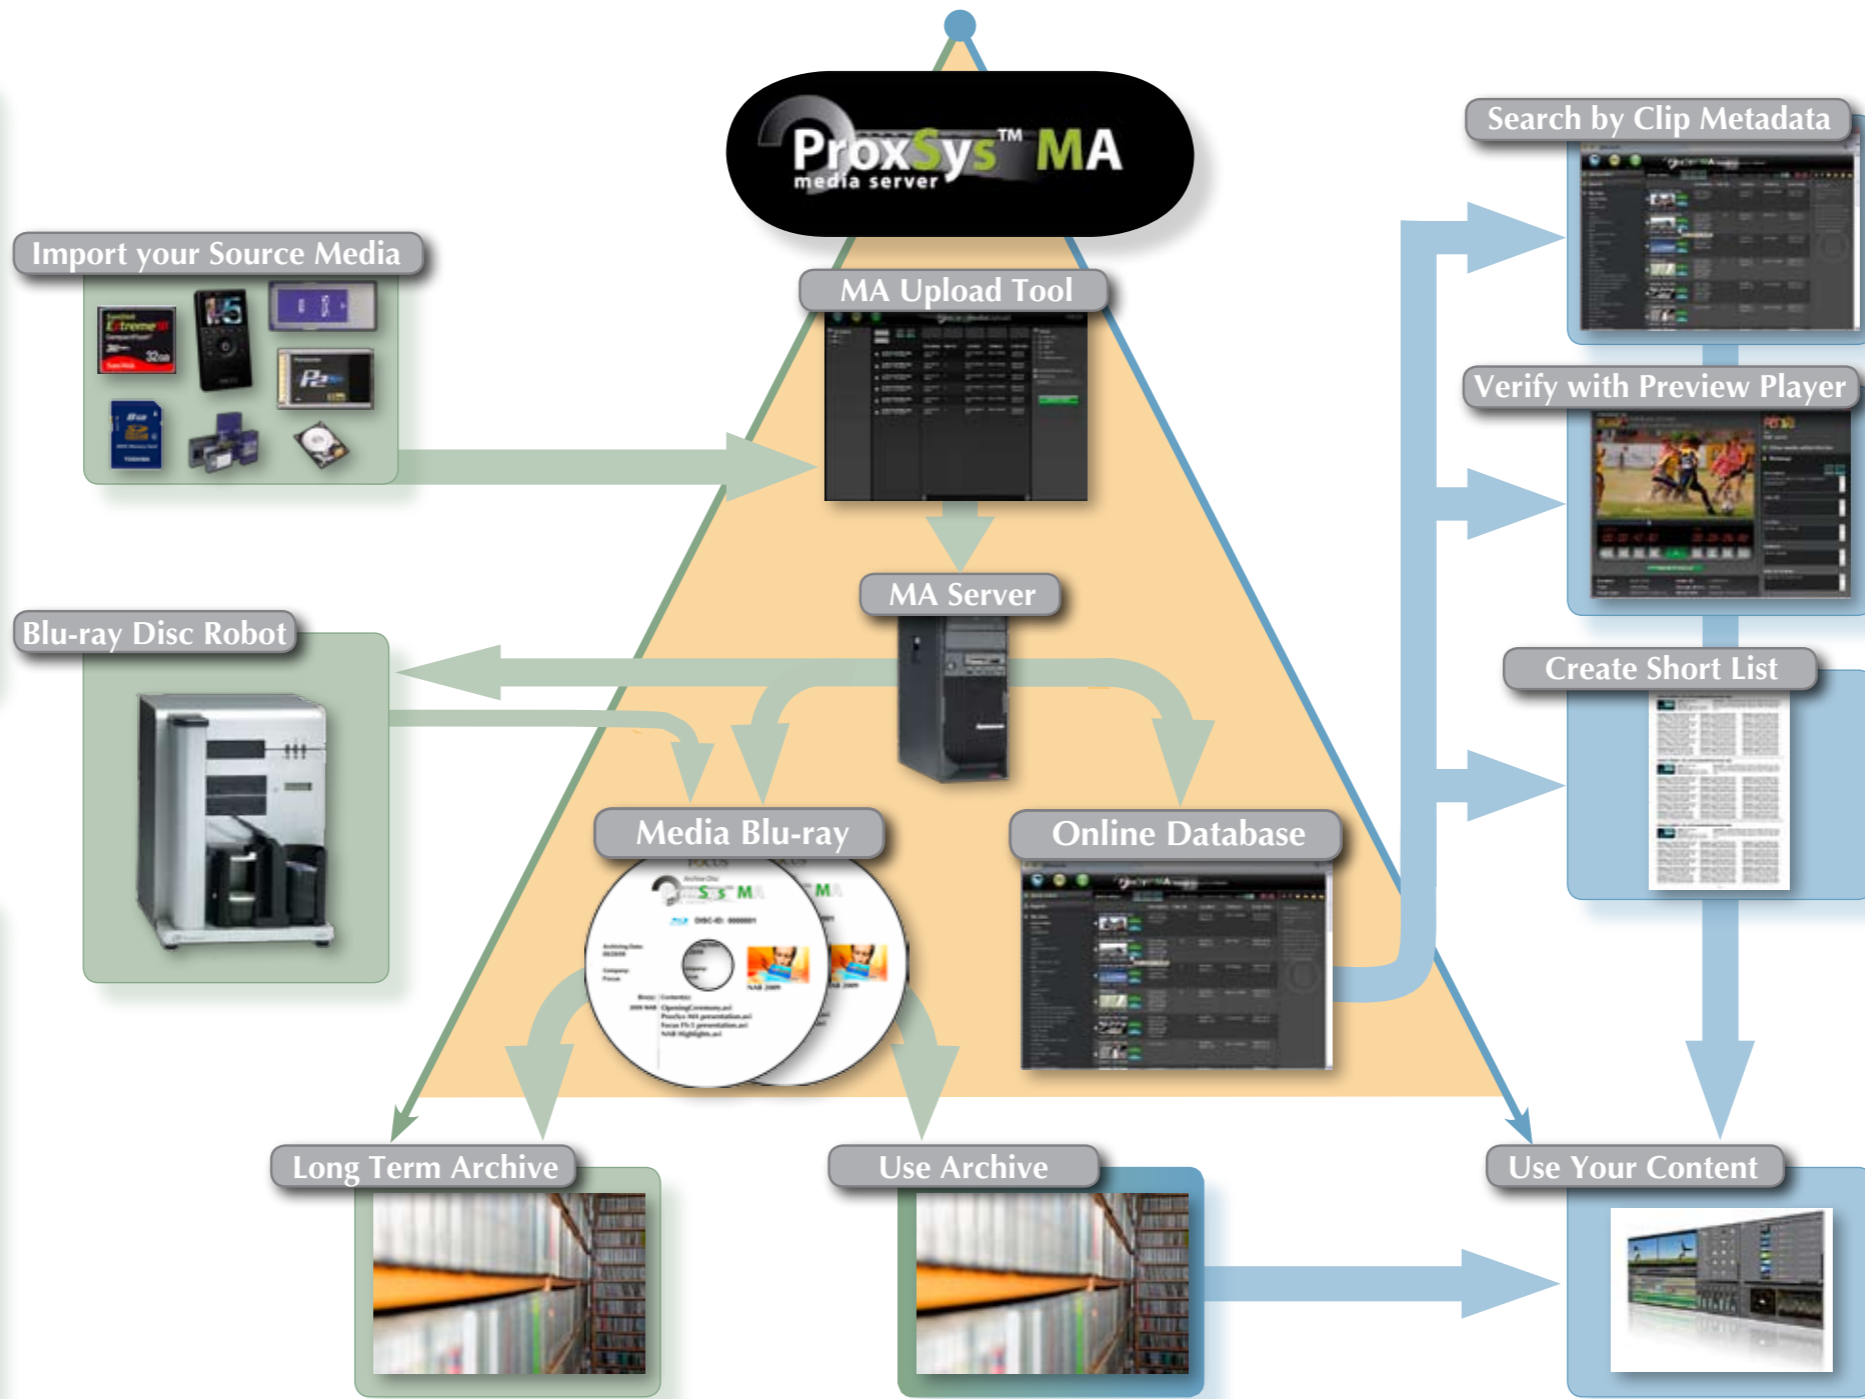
ProxSys™ MA
media server

Import your Source Media

MA Upload Tool

Search by Clip Metadata

Verify with Preview Player

MA Server

Blu-ray Disc Robot

Create Short List

Media Blu-ray

Online Database

Long Term Archive

Use Archive

Use Your Content